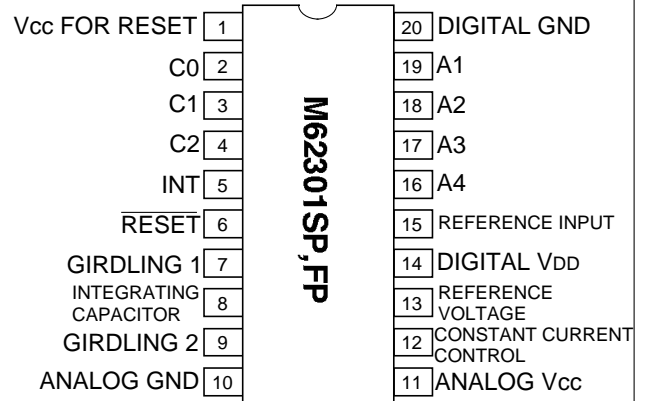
Vcc FOR RESET 1
C0 2
C1 3
C2 4
INT 5
$\overline{\text{RESET}}$ 6
GIRDLING 1 7
INTEGRATING CAPACITOR 8
GIRDLING 2 9
ANALOG GND 10

M62301SP,FP

20 DIGITAL GND
19 A1
18 A2
17 A3
16 A4
15 REFERENCE INPUT
14 DIGITAL VDD
13 REFERENCE VOLTAGE
12 CONSTANT CURRENT CONTROL
11 ANALOG Vcc